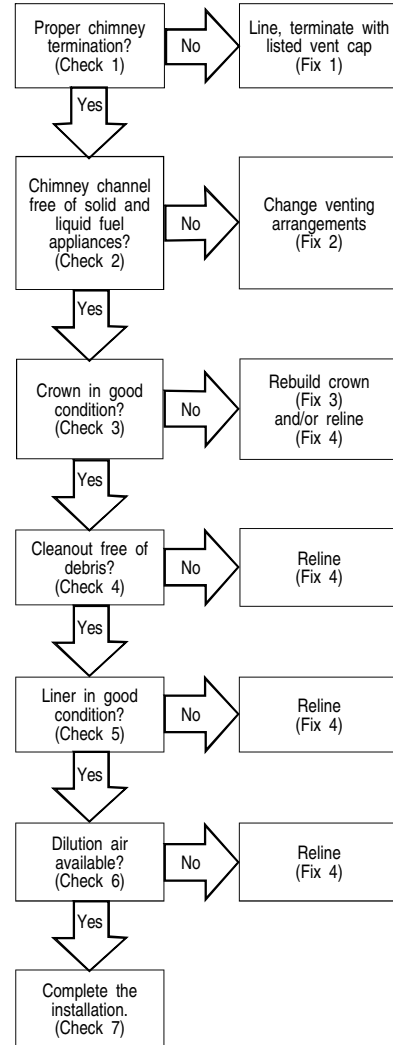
Proper chimney termination? (Check 1)

No

Line, terminate with listed vent cap (Fix 1)

Yes

Chimney channel free of solid and liquid fuel appliances? (Check 2)

No

Change venting arrangements (Fix 2)

Yes

Crown in good condition? (Check 3)

No

Rebuild crown (Fix 3) and/or reline (Fix 4)

Yes

Cleanout free of debris? (Check 4)

No

Reline (Fix 4)

Yes

Liner in good condition? (Check 5)

No

Reline (Fix 4)

Yes

Dilution air available? (Check 6)

No

Reline (Fix 4)

Yes

Complete the installation. (Check 7)